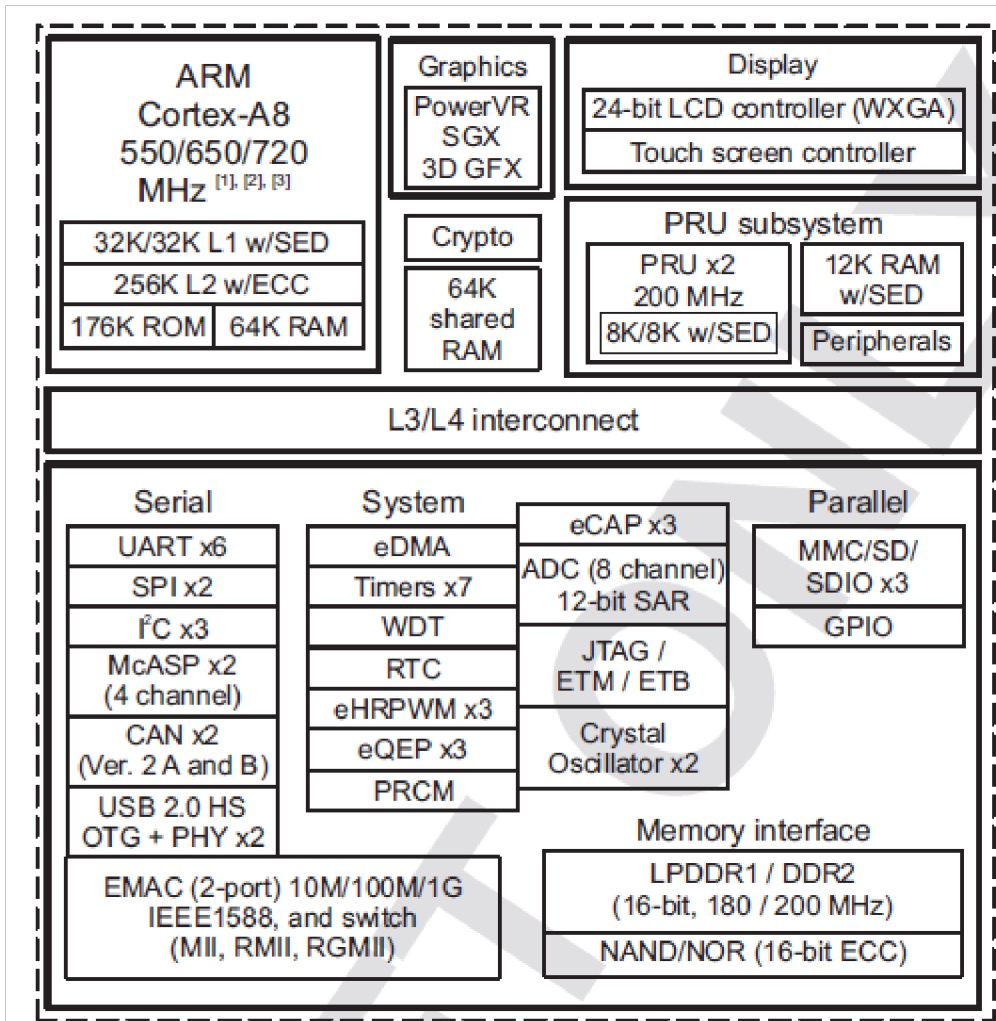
ARM
Cortex-A8
550/650/720
MHz [1], [2], [3]

32K/32K L1 w/SED

256K L2 w/ECC

176K ROM

64K RAM

Graphics

PowerVR
SGX
3D GFX

Crypto

64K
shared
RAM

Display

24-bit LCD controller (WXGA)

Touch screen controller

PRU subsystem

PRU x2
200 MHz

8K/8K w/SED

12K RAM
w/SED

Peripherals

L3/L4 interconnect

Serial

UART x6

SPI x2

I$^2$C x3

McASP x2
(4 channel)

CAN x2
(Ver. 2 A and B)

USB 2.0 HS
OTG + PHY x2

System

eDMA

Timers x7

WDT

RTC

eHRPWM x3

eQEP x3

PRCM

eCAP x3

ADC (8 channel)
12-bit SAR

JTAG /
ETM / ETB

Crystal
Oscillator x2

Parallel

MMC/SD/
SDIO x3

GPIO

EMAC (2-port) 10M/100M/1G
IEEE1588, and switch
(MII, RMII, RGMII)

Memory interface

LPDDR1 / DDR2
(16-bit, 180 / 200 MHz)

NAND/NOR (16-bit ECC)